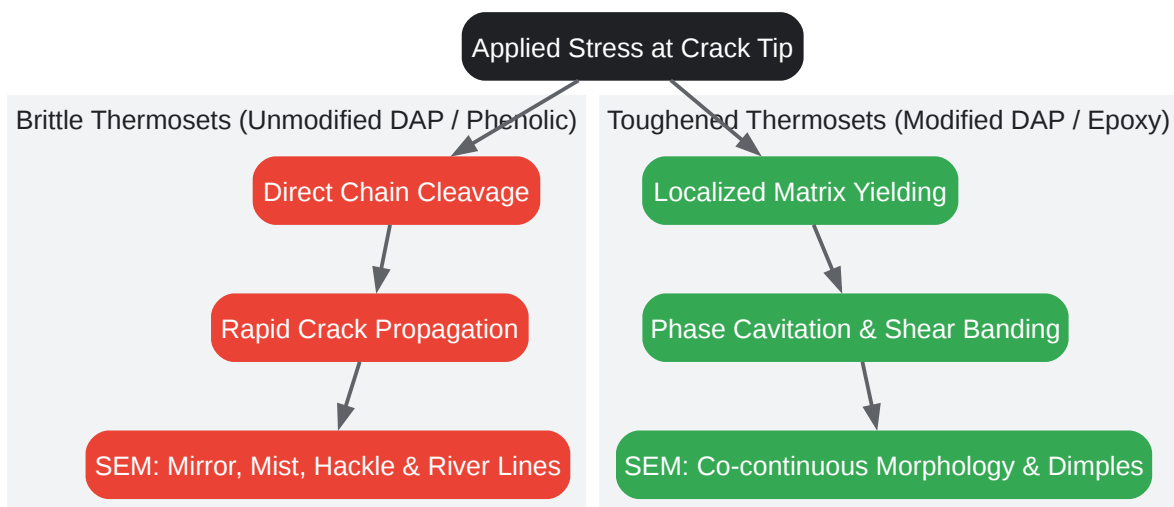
Applied Stress at Crack Tip

Brittle Thermosets (Unmodified DAP / Phenolic)

Direct Chain Cleavage

Rapid Crack Propagation

SEM: Mirror, Mist, Hackle & River Lines

Toughened Thermosets (Modified DAP / Epoxy)

Localized Matrix Yielding

Phase Cavitation & Shear Banding

SEM: Co-continuous Morphology & Dimples